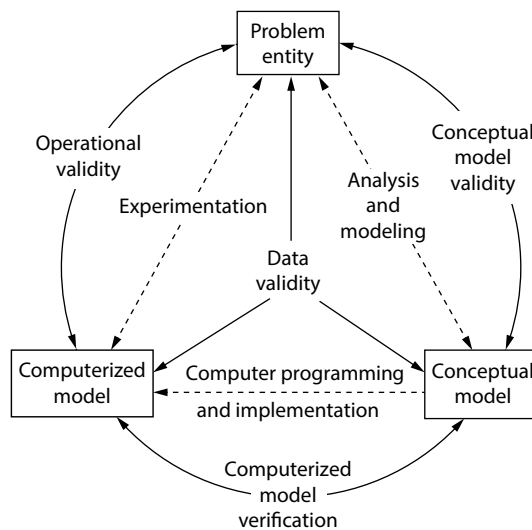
Problem entity

Operational validity

Experimentation

Conceptual model validity

Analysis and modeling

Data validity

Computerized model

Computer programming and implementation

Conceptual model

Computerized model verification